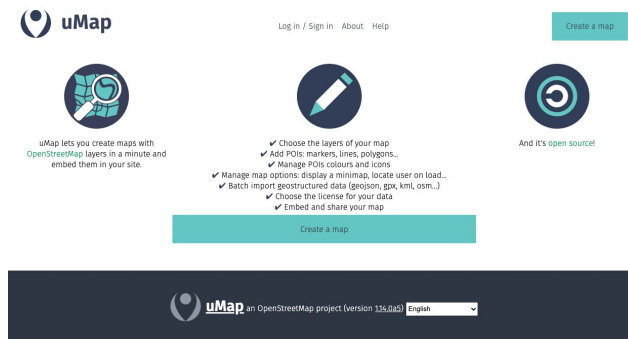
uMap

Log in / Sign in About Help

Create a map

uMap lets you create maps with OpenStreetMap layers in a minute and embed them in your site.

✔ Choose the layers of your map
✔ Add POIs: markers, lines, polygons...
✔ Manage POIs colours and icons
✔ Manage map options: display a minimap, locate user on load...
✔ Batch import geostructured data (geojson, gpx, kml, osm...)
✔ Choose the license for your data
✔ Embed and share your map

And it's open source!

Create a map

uMap an OpenStreetMap project (version 1.14.0a5) English